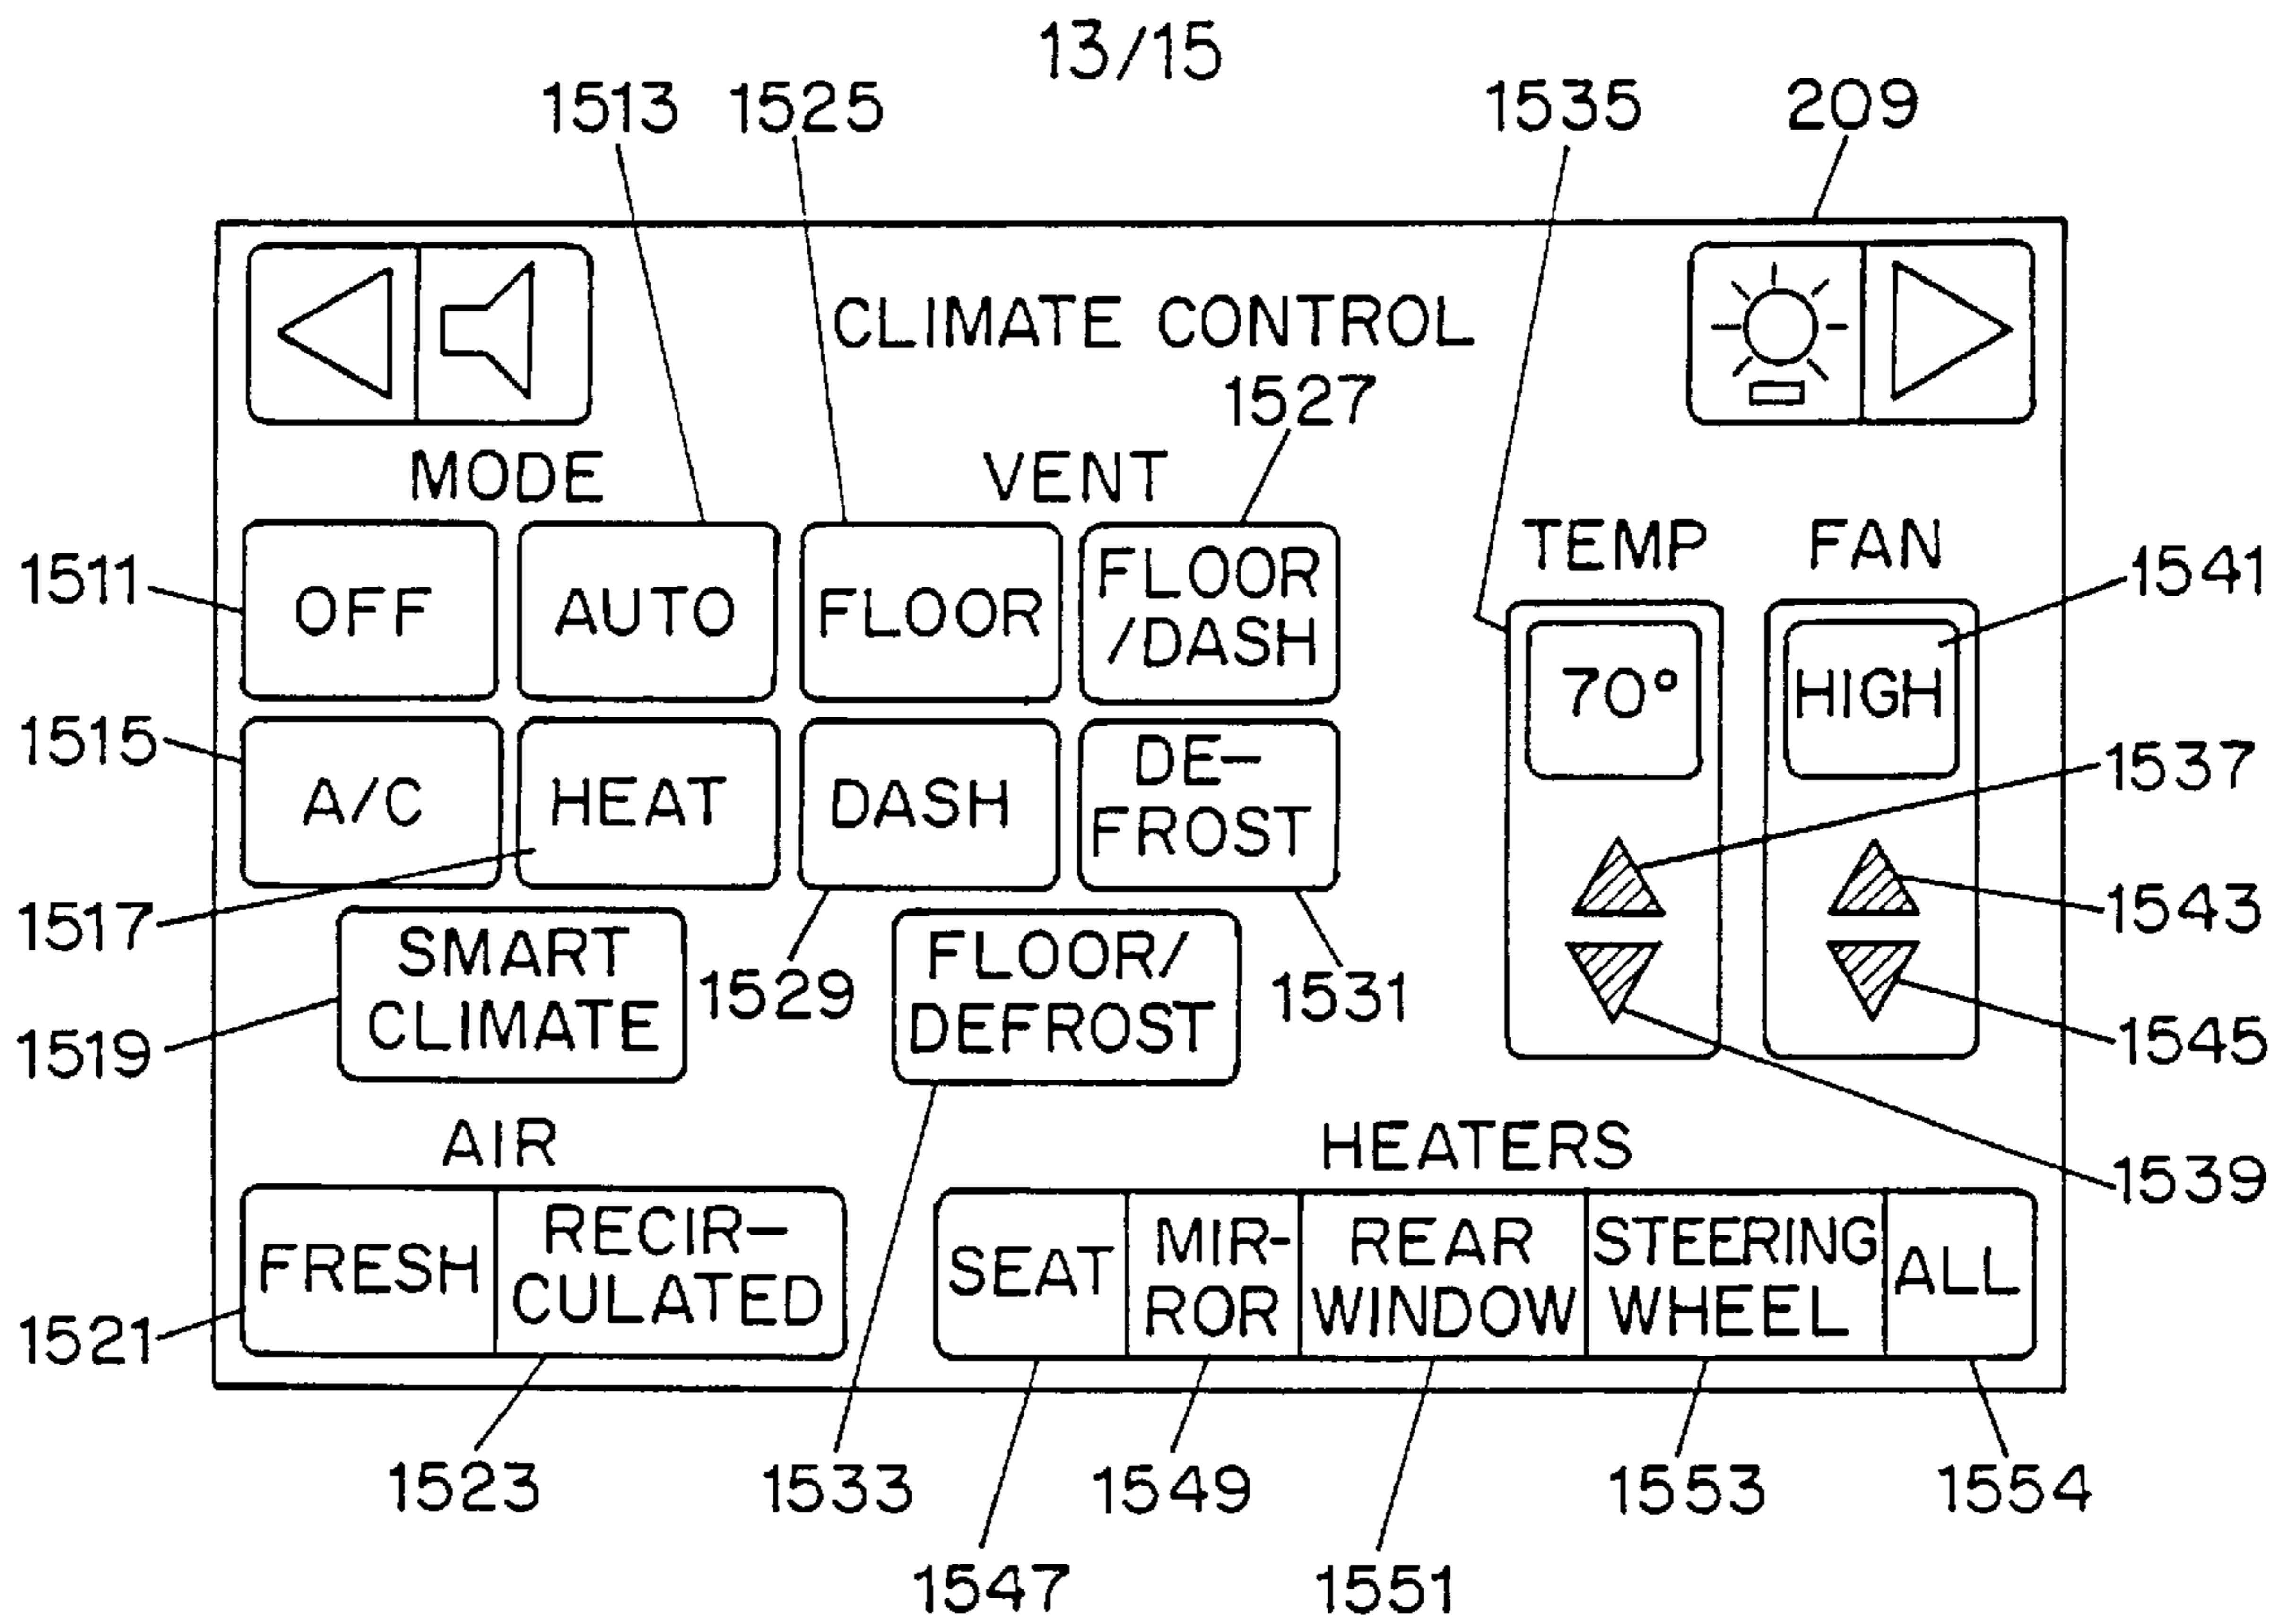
13/15

1513 1525 1535 209

CLIMATE CONTROL

1527

MODE VENT

TEMP FAN

1511 OFF AUTO FLOOR FLOOR /DASH

1541

70° HIGH

1515 A/C HEAT DASH DE-FROST

1537

1517

1543

SMART CLIMATE 1529 FLOOR/ DEFROST 1531

1519

1545

AIR HEATERS

1539

FRESH RECIR-CULATED

SEAT MIR-ROR REAR WINDOW STEERING WHEEL ALL

1521

1523 1533 1549 1553 1554

1547 1551